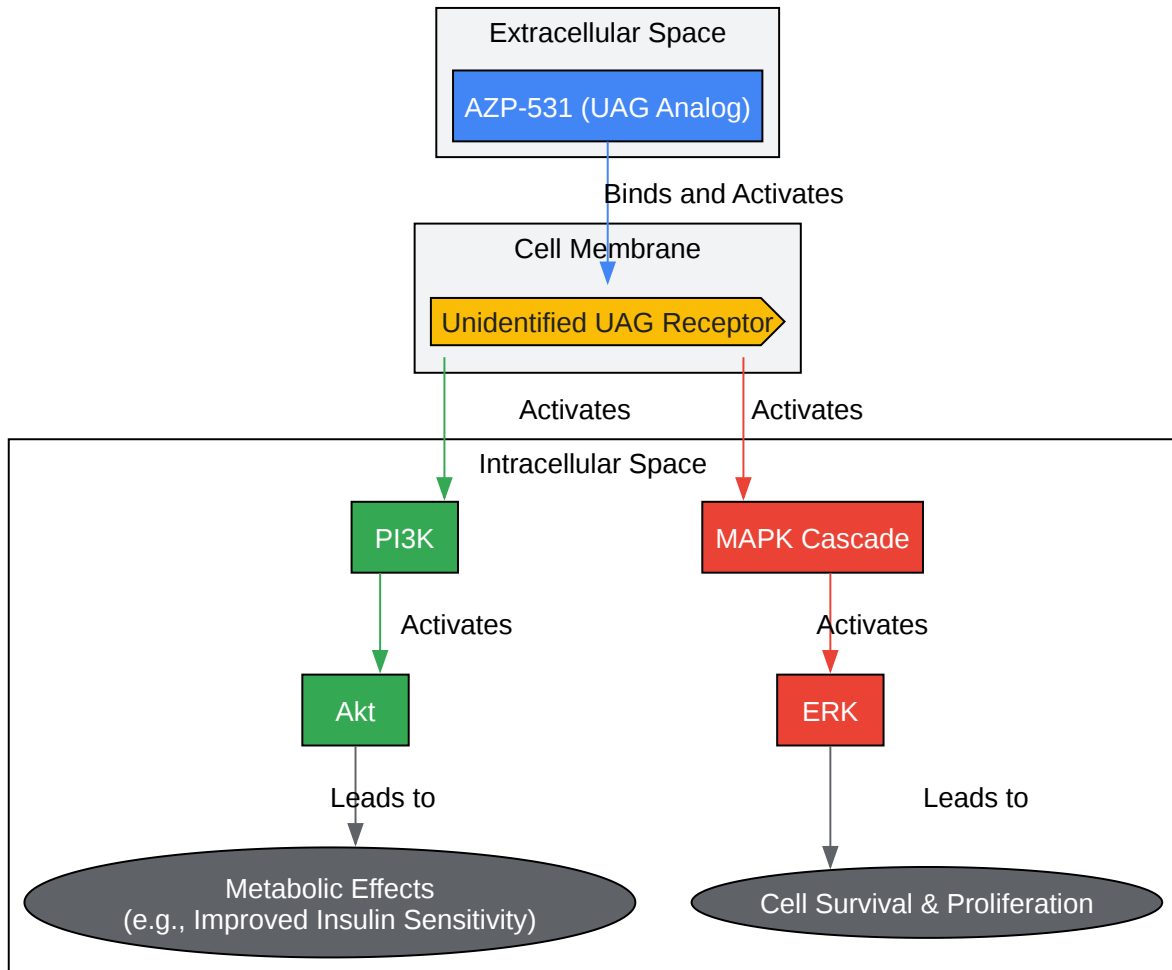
Extracellular Space

AZP-531 (UAG Analog)

Binds and Activates

Cell Membrane

Unidentified UAG Receptor

Activates

Activates

Intracellular Space

PI3K

MAPK Cascade

Activates

Activates

Akt

ERK

Leads to

Leads to

Metabolic Effects
(e.g., Improved Insulin Sensitivity)

Cell Survival & Proliferation